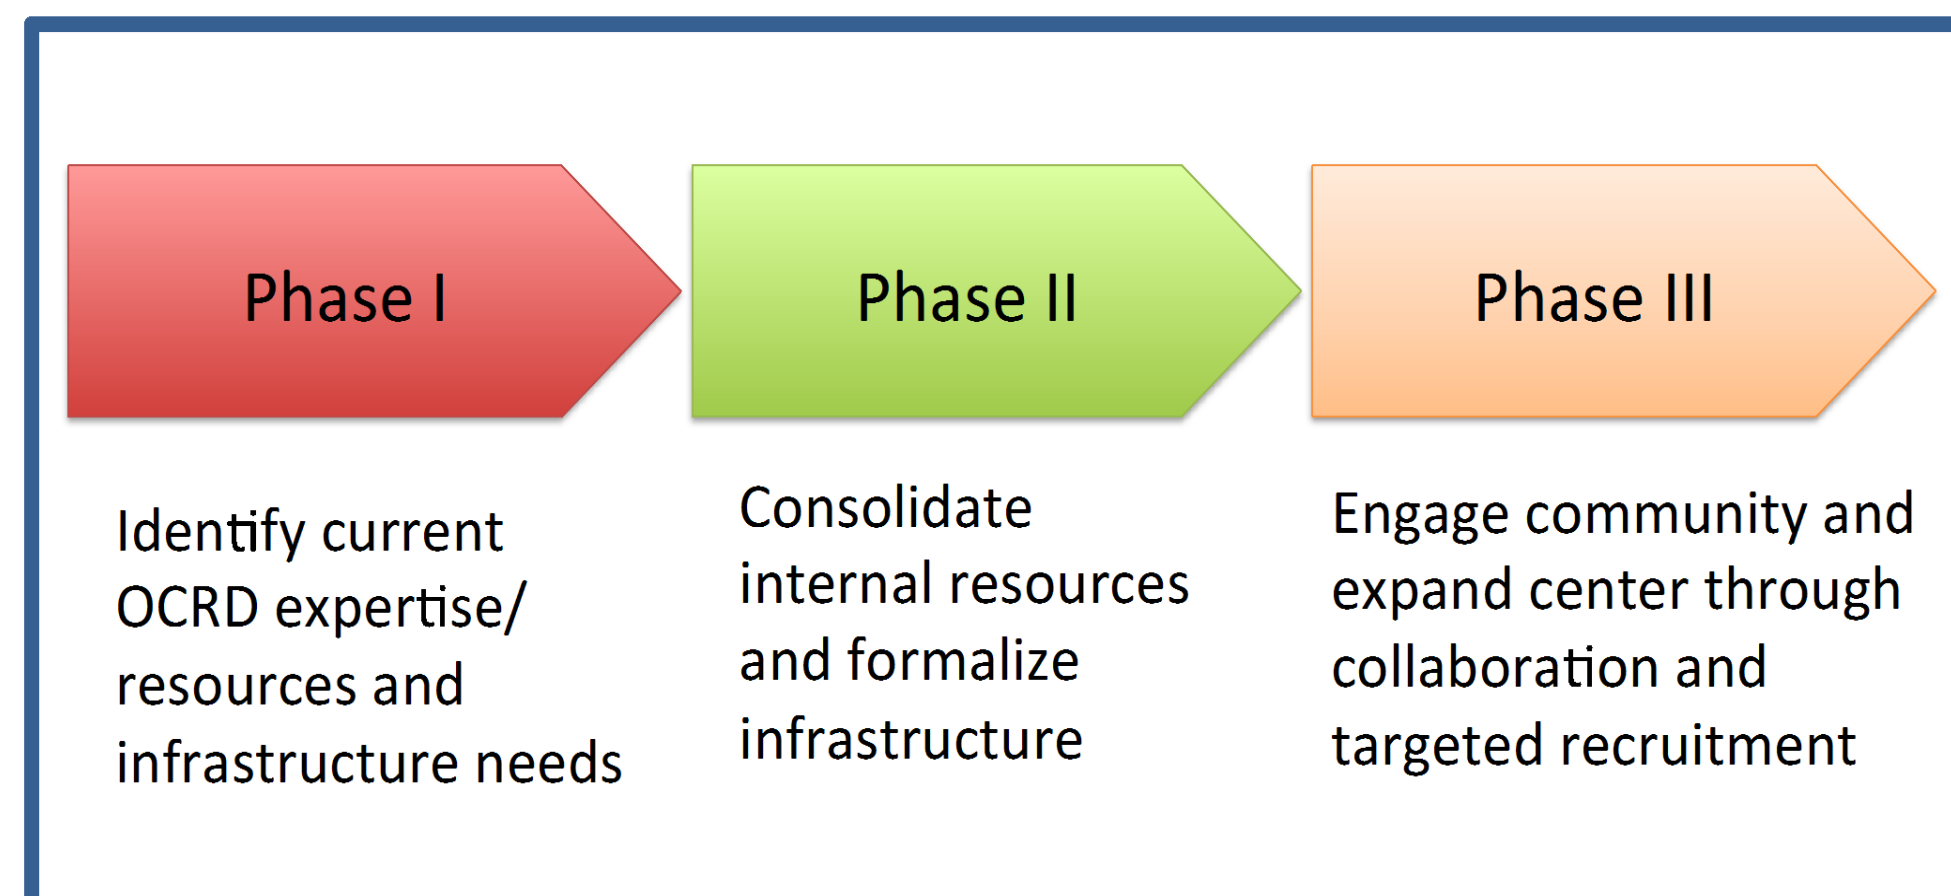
Phase I

Phase II

Phase III

Identify current OCRD expertise/ resources and infrastructure needs

Consolidate internal resources and formalize infrastructure

Engage community and expand center through collaboration and targeted recruitment